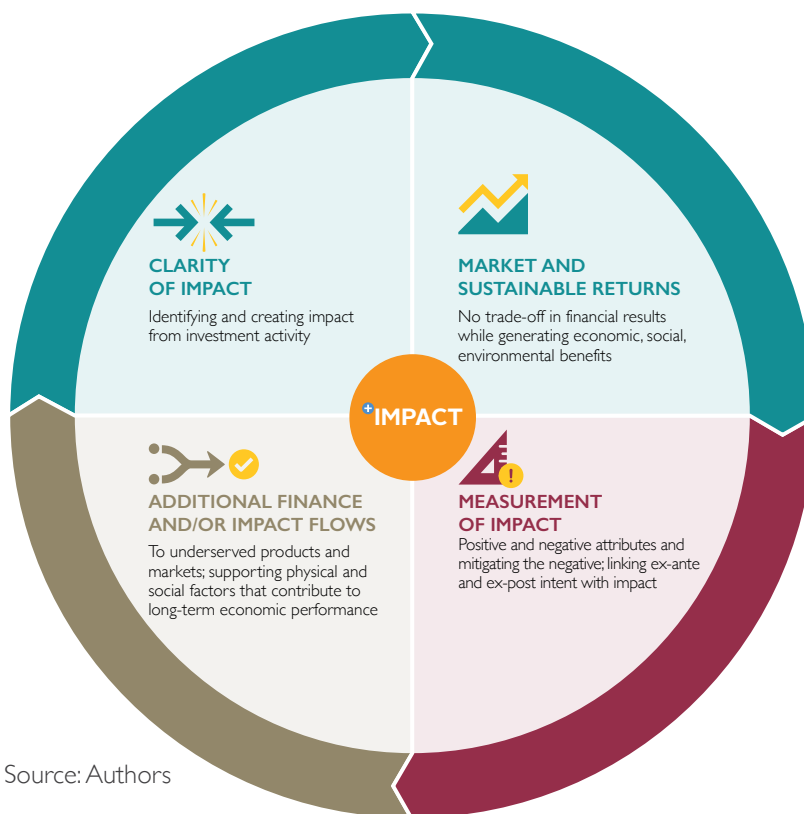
CLARITY OF IMPACT

Identifying and creating impact from investment activity

MARKET AND SUSTAINABLE RETURNS

No trade-off in financial results while generating economic, social, environmental benefits

+IMPACT

ADDITIONAL FINANCE AND/OR IMPACT FLOWS

To underserved products and markets; supporting physical and social factors that contribute to long-term economic performance

MEASUREMENT OF IMPACT

Positive and negative attributes and mitigating the negative; linking ex-ante and ex-post intent with impact

Source: Authors